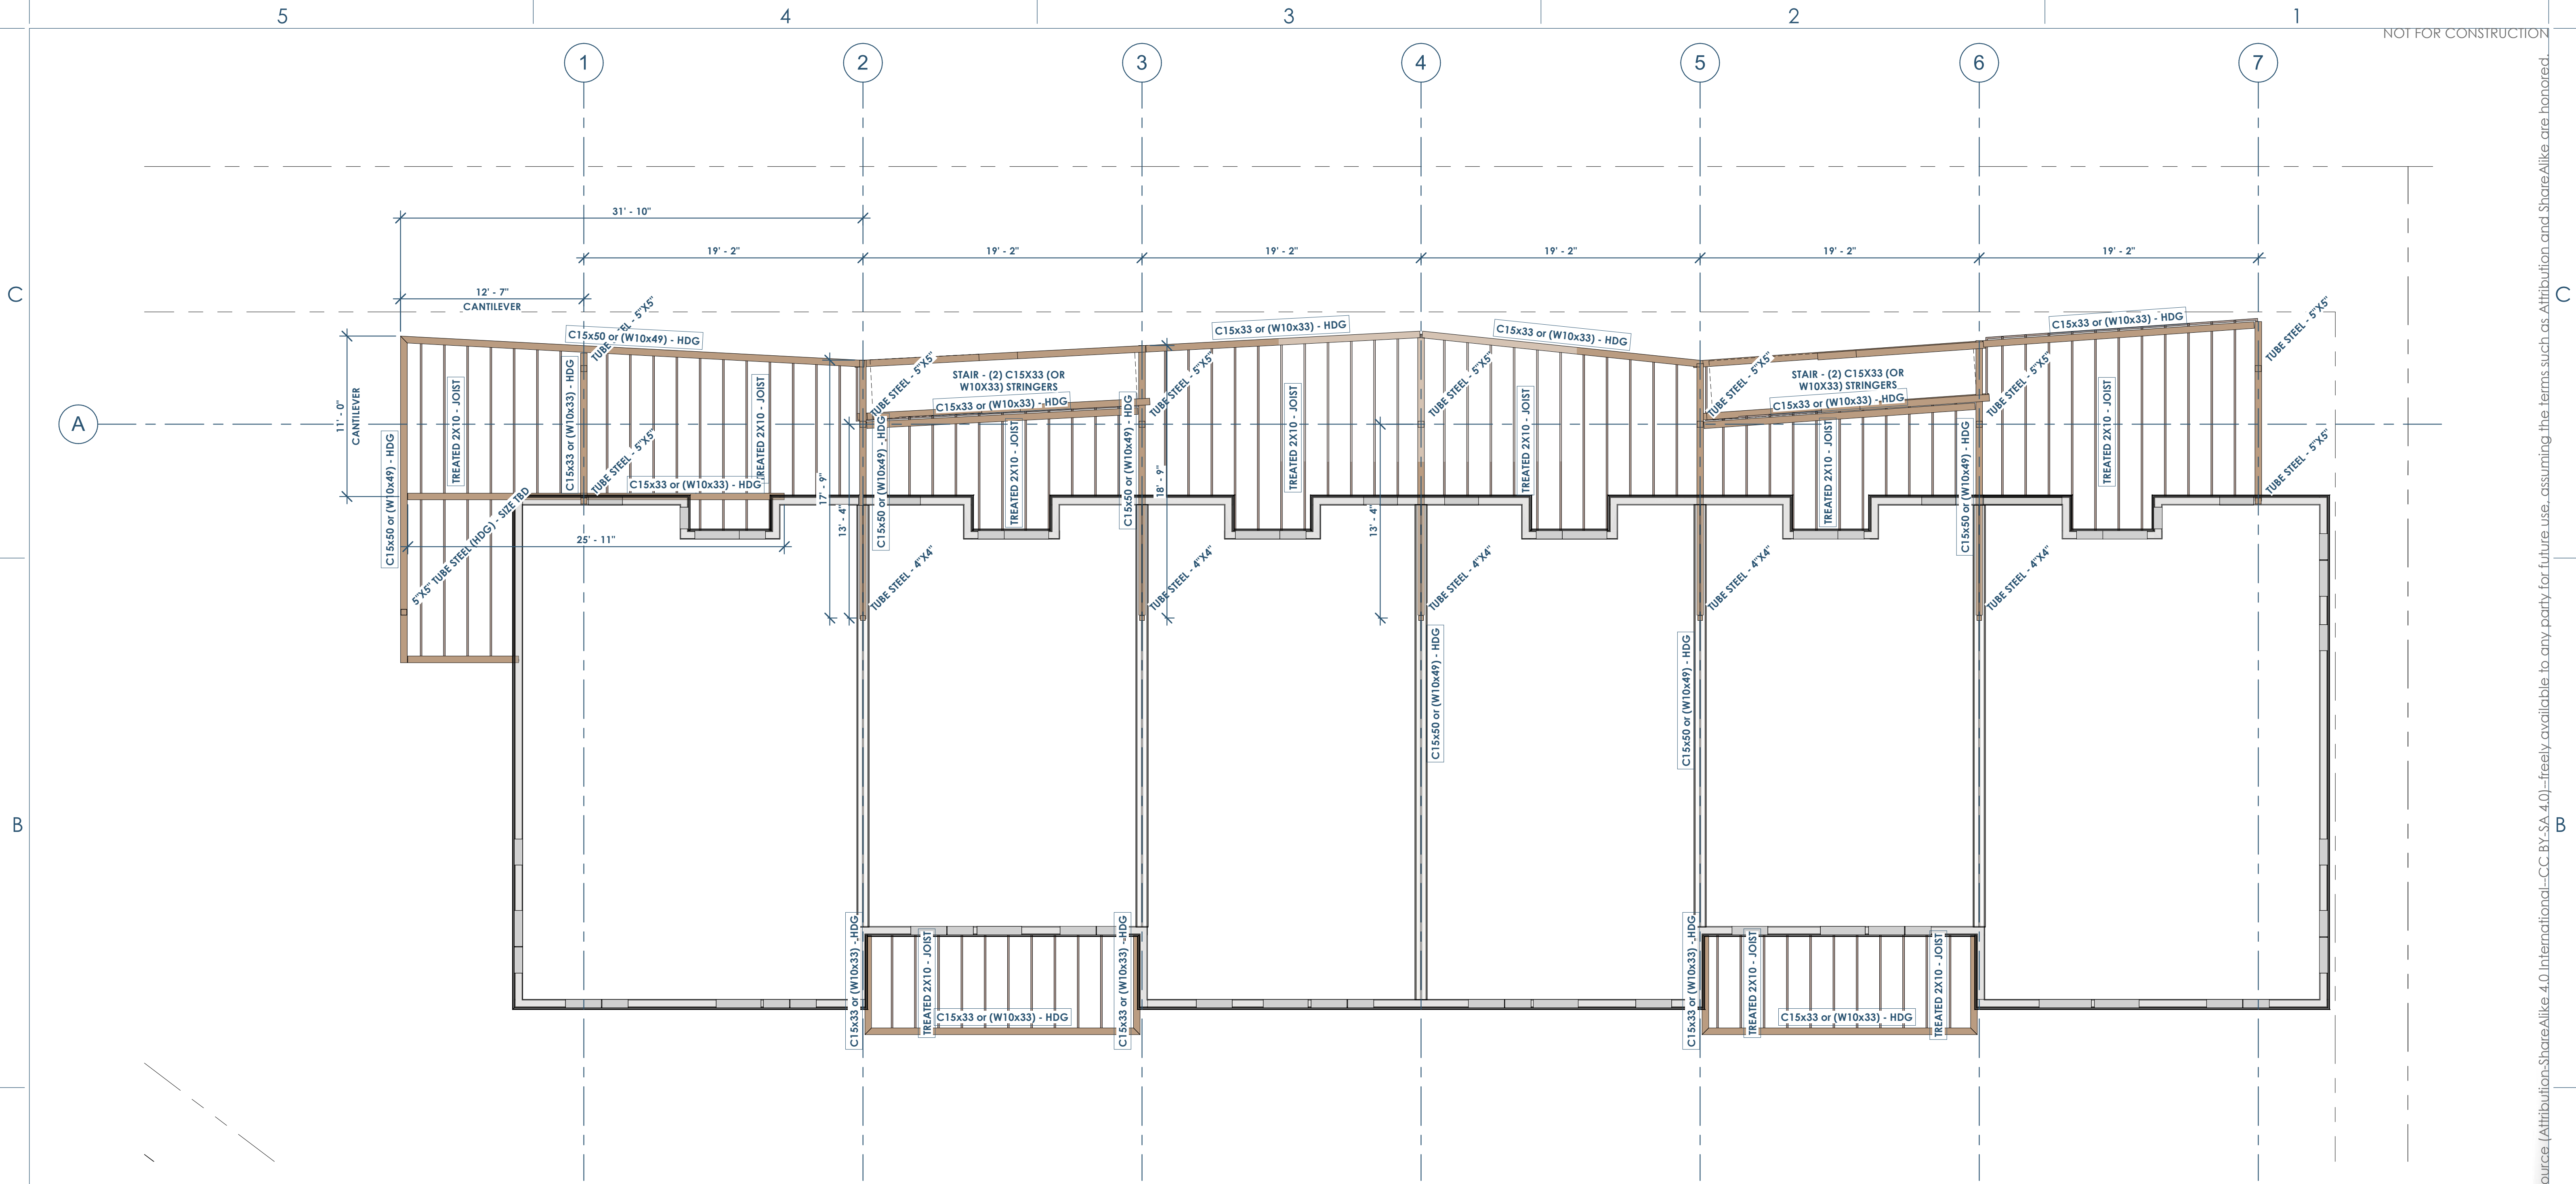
5
4
3
2
1
NOT FOR CONSTRUCTION
1
2
3
4
5
6
7
C
C
B
B
A
31' - 10"
19' - 2"
19' - 2"
19' - 2"
19' - 2"
19' - 2"
19' - 2"
12' - 7"
CANTILEVER
11' - 0"
CANTILEVER
C15x50 or (W10x49) - HDG
TUBE STEEL - 5"X5"
C15x33 or (W10x33) - HDG
C15x33 or (W10x33) - HDG
C15x33 or (W10x33) - HDG
TUBE STEEL - 5"X5"
STAIR - (2) C15X33 (OR W10X33) STRINGERS
C15x33 or (W10x33) - HDG
STAIR - (2) C15X33 (OR W10X33) STRINGERS
C15x33 or (W10x33) - HDG
TREATED 2X10 - JOIST
C15x33 or (W10x33) - HDG
TREATED 2X10 - JOIST
TUBE STEEL - 5"X5"
C15x33 or (W10x33) - HDG
C15x50 or (W10x49) - HDG
5"X5" TUBE STEEL (HDG) - SIZE TBD
25' - 11"
17' - 9"
13' - 4"
C15x50 or (W10x49) - HDG
TUBE STEEL - 5"X5"
TREATED 2X10 - JOIST
C15x50 or (W10x49) - HDG
18' - 9"
TUBE STEEL - 5"X5"
TREATED 2X10 - JOIST
13' - 4"
TUBE STEEL - 5"X5"
TREATED 2X10 - JOIST
TUBE STEEL - 5"X5"
TREATED 2X10 - JOIST
C15x50 or (W10x49) - HDG
TUBE STEEL - 5"X5"
TREATED 2X10 - JOIST
TUBE STEEL - 5"X5"
TUBE STEEL - 4"X4"
TUBE STEEL - 4"X4"
TUBE STEEL - 4"X4"
TUBE STEEL - 4"X4"
TUBE STEEL - 4"X4"
C15x50 or (W10x49) - HDG
C15x50 or (W10x49) - HDG
C15x33 or (W10x33) - HDG
TREATED 2X10 - JOIST
C15x33 or (W10x33) - HDG
C15x33 or (W10x33) - HDG
C15x33 or (W10x33) - HDG
TREATED 2X10 - JOIST
C15x33 or (W10x33) - HDG
TREATED 2X10 - JOIST
ource (Attribution-ShareAlike 4.0 International--CC BY-SA 4.0)--freely available to any party for future use, assuming the terms such as Attribution and ShareAlike are honored.